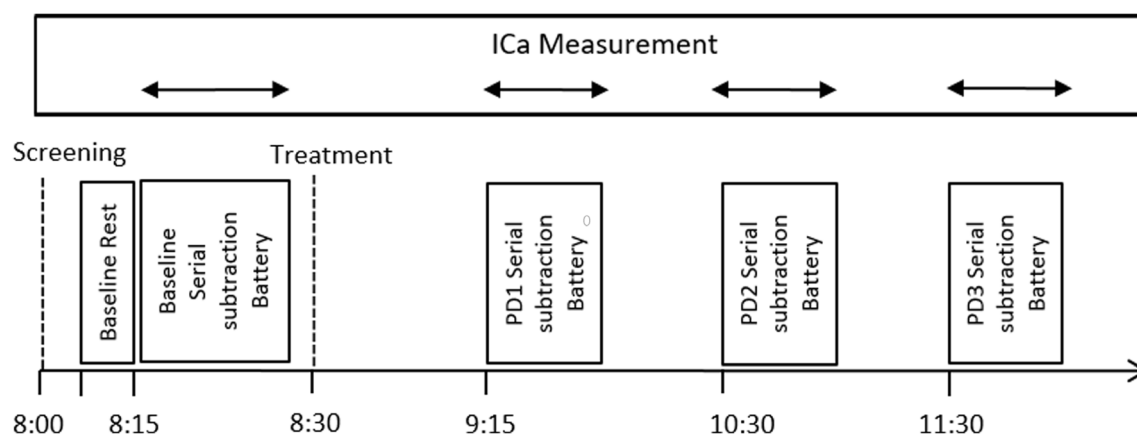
ICa Measurement

Screening

Treatment

Baseline Rest

Baseline Serial subtraction Battery

PD1 Serial subtraction Battery

PD2 Serial subtraction Battery

PD3 Serial subtraction Battery

8:00
8:15
8:30
9:15
10:30
11:30